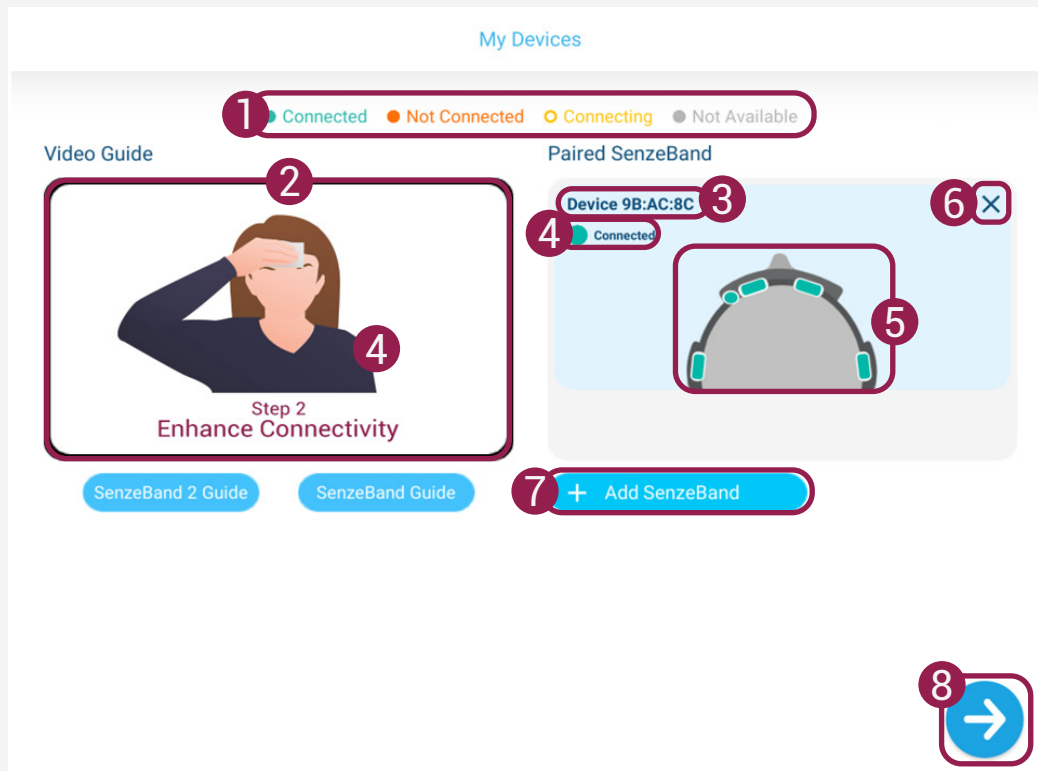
My Devices

1 Connected Not Connected Connecting Not Available

Video Guide

2

4

Step 2
Enhance Connectivity

SenzeBand 2 Guide

SenzeBand Guide

Paired SenzeBand

Device 9B:AC:8C 3

6 ×

4 Connected

5

7 + Add SenzeBand

8